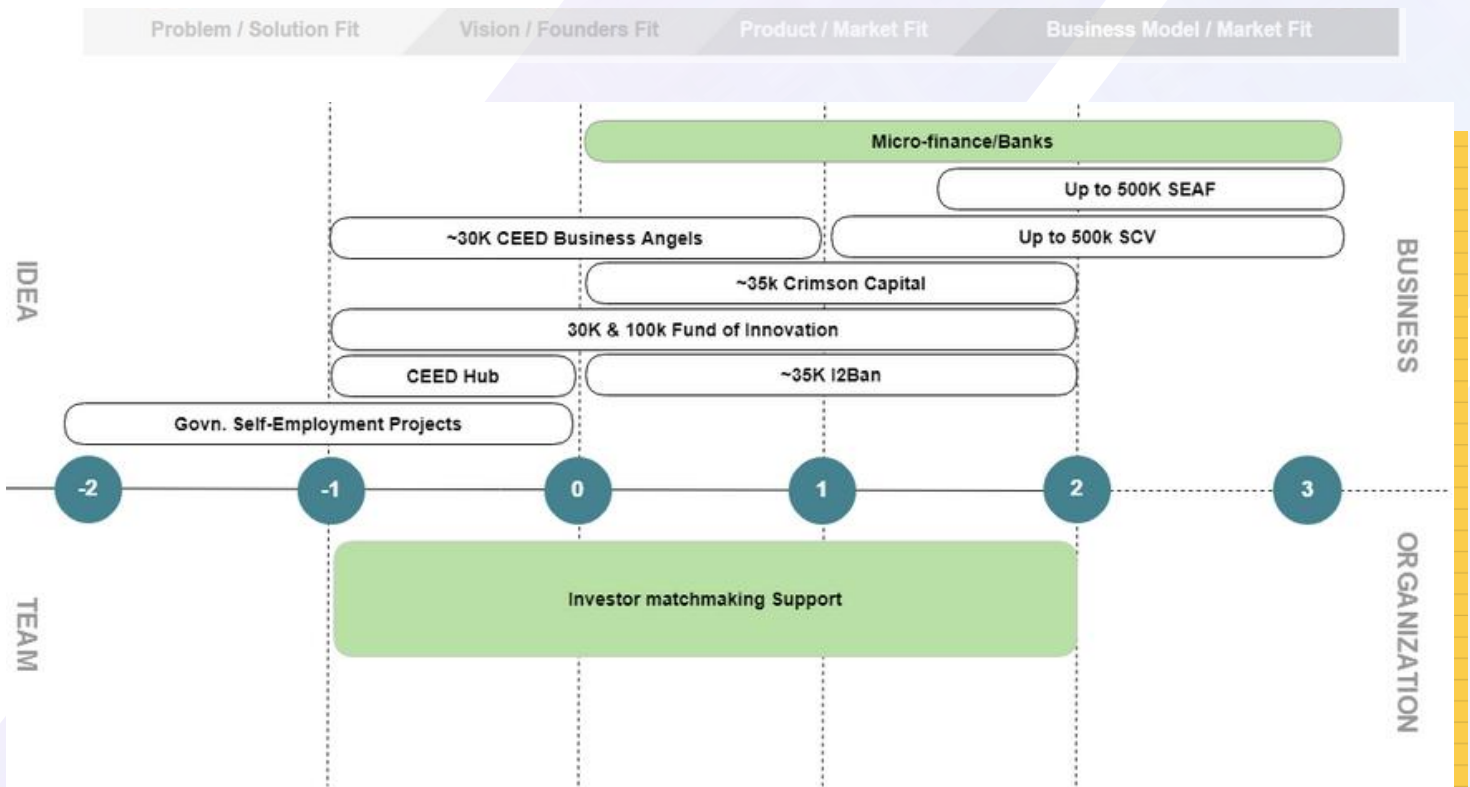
Problem / Solution Fit
Vision / Founders Fit
Product / Market Fit
Business Model / Market Fit

Micro-finance/Banks
Up to 500K SEAF
~30K CEED Business Angels
Up to 500k SCV
~35k Crimson Capital
30K & 100k Fund of Innovation
CEED Hub
~35K I2Ban
Govn. Self-Employment Projects

IDEA
BUSINESS

-2
-1
0
1
2
3

Investor matchmaking Support

TEAM
ORGANIZATION